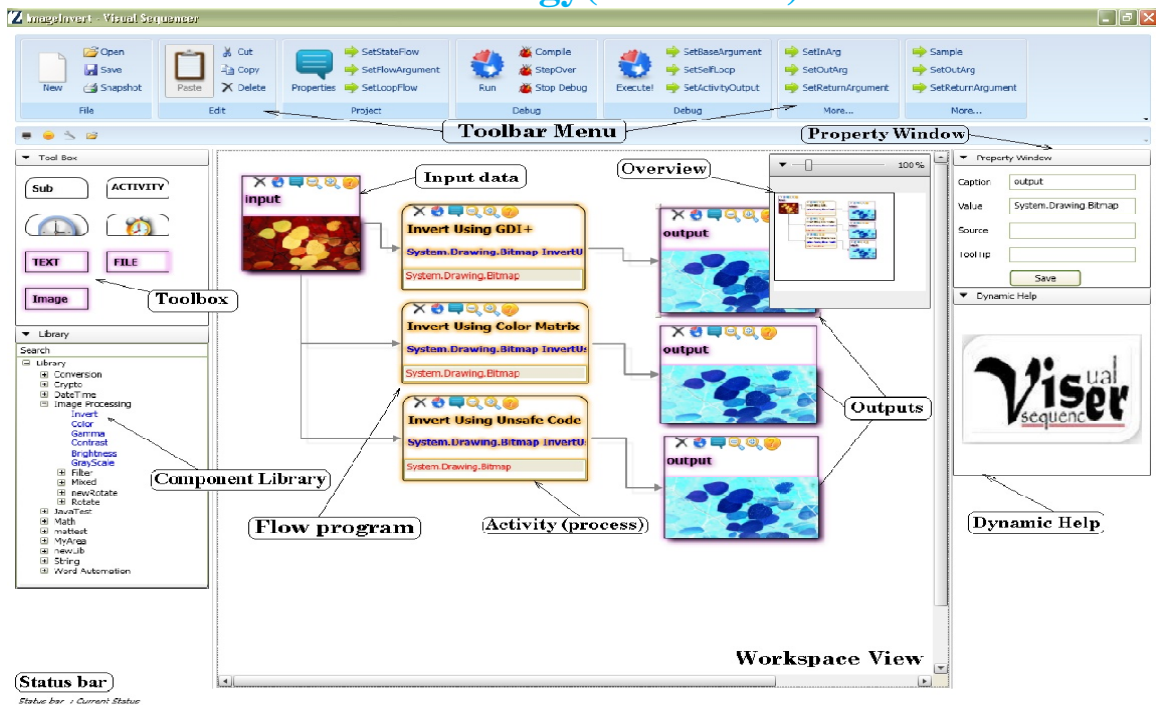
ImageInvert - Visual Sequencer

New
Open
Save
Snapshot
File

Paste
Cut
Copy
Delete
Edit

Properties
SetStateFlow
SetFlowArgument
SetLoopFlow
Project

Run
Compile
StepOver
Stop Debug
Debug

Execute!
SetBaseArgument
SetSelfLoop
SetActivityOutput
Debug

SetInArg
SetOutArg
SetReturnArgument
More...

Sample
SetOutArg
SetReturnArgument
More...

Toolbar Menu
Property Window

Tool Box
Sub
ACTIVITY
TEXT
FILE
Image
Toolbox

Library
Search
Library
Conversion
Crypto
DateTime
Image Processing
Invert
Color
Gamma
Contrast
Brightness
GrayScale
Filter
Mixed
newRotate
Rotate
JavaTest
Math
mattest
MyArea
new.lib
String
Word Automation

Component Library

input
Input data

Invert Using GDI+
System.Drawing.Bitmap InvertU
System.Drawing.Bitmap

Invert Using Color Matrix
System.Drawing.Bitmap InvertU
System.Drawing.Bitmap

Invert Using Unsafe Code
System.Drawing.Bitmap InvertU
System.Drawing.Bitmap

Flow program
Activity (process)

output
output
output
Outputs

Overview
100%

Property Window
Caption output
Value System.Drawing.Bitmap
Source
ToolTip
Save

Dynamic Help
Viser ual sequenc
Dynamic Help

Workspace View

Status bar
Status bar : Current Status